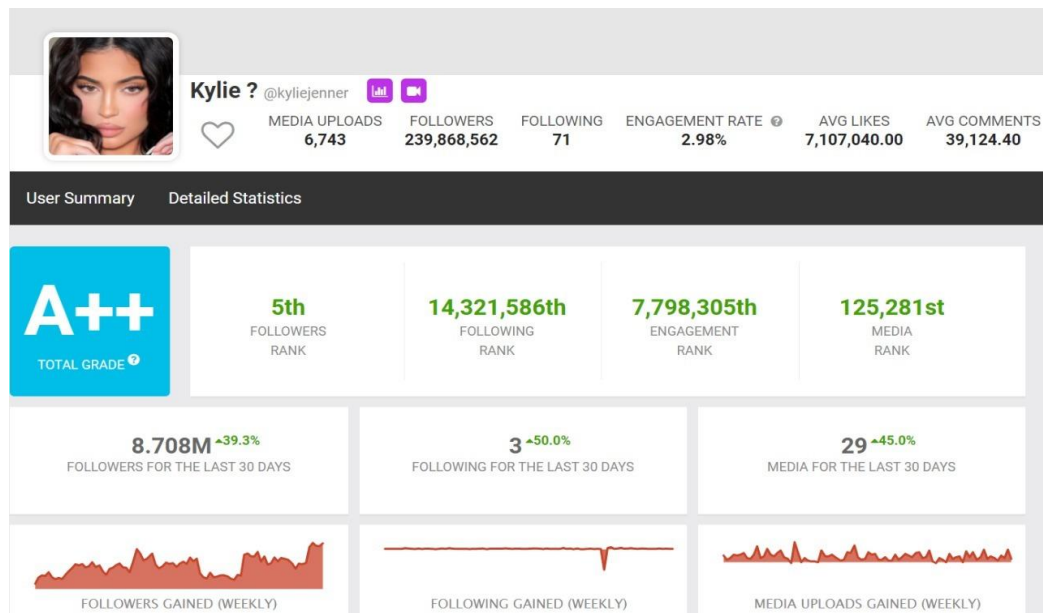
Kylie ? @kyliejenner

MEDIA UPLOADS
6,743

FOLLOWERS
239,868,562

FOLLOWING
71

ENGAGEMENT RATE
2.98%

AVG LIKES
7,107,040.00

AVG COMMENTS
39,124.40

User Summary Detailed Statistics

A++
TOTAL GRADE

5th
FOLLOWERS
RANK

14,321,586th
FOLLOWING
RANK

7,798,305th
ENGAGEMENT
RANK

125,281st
MEDIA
RANK

8.708M ▲39.3%
FOLLOWERS FOR THE LAST 30 DAYS

3 ▲50.0%
FOLLOWING FOR THE LAST 30 DAYS

29 ▲45.0%
MEDIA FOR THE LAST 30 DAYS

FOLLOWERS GAINED (WEEKLY)

FOLLOWING GAINED (WEEKLY)

MEDIA UPLOADS GAINED (WEEKLY)